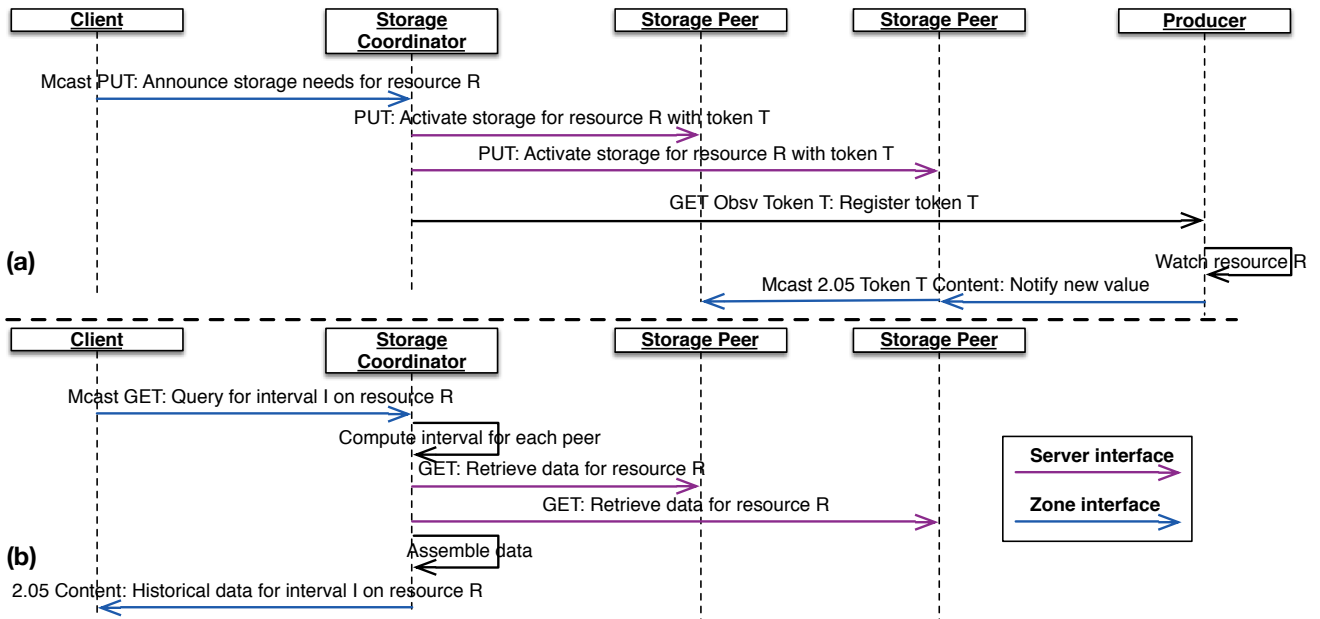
Client

Storage Coordinator

Storage Peer

Storage Peer

Producer

Mcast PUT: Announce storage needs for resource R

PUT: Activate storage for resource R with token T

PUT: Activate storage for resource R with token T

GET Obsv Token T: Register token T

(a)

Watch resource R

Mcast 2.05 Token T Content: Notify new value

Client

Storage Coordinator

Storage Peer

Storage Peer

Mcast GET: Query for interval I on resource R

Compute interval for each peer

GET: Retrieve data for resource R

GET: Retrieve data for resource R

Server interface

Zone interface

(b)

Assemble data

2.05 Content: Historical data for interval I on resource R